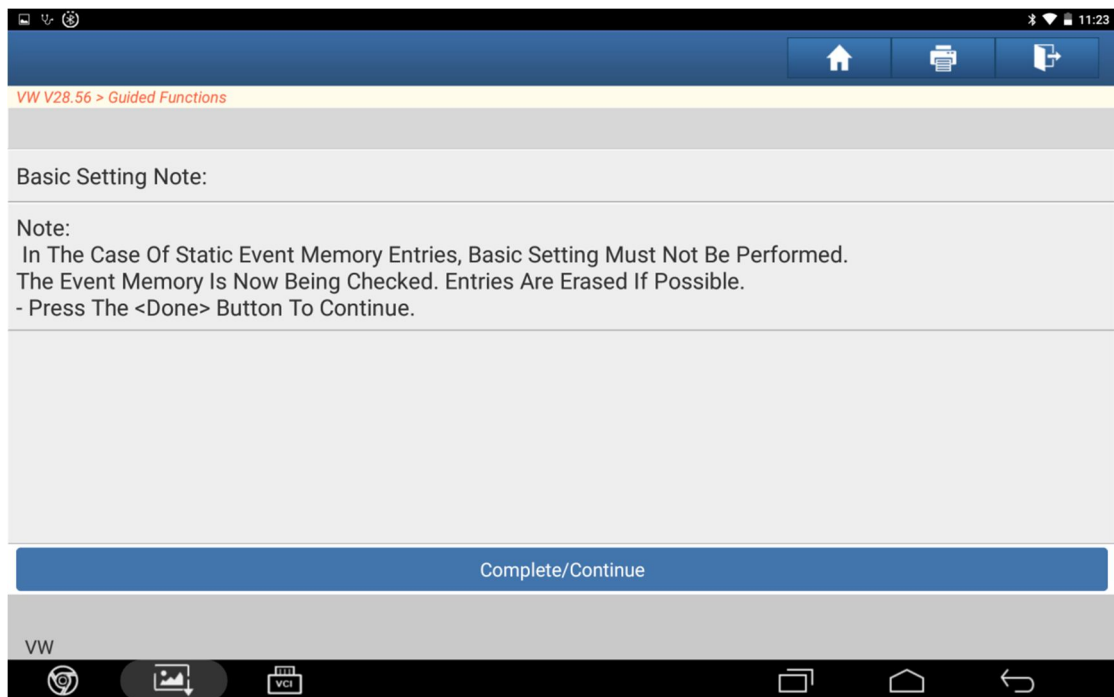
11:23

VW V28.56 > Guided Functions

Basic Setting Note:

Note:
In The Case Of Static Event Memory Entries, Basic Setting Must Not Be Performed.
The Event Memory Is Now Being Checked. Entries Are Erased If Possible.
- Press The <Done> Button To Continue.

Complete/Continue

VW

VCI